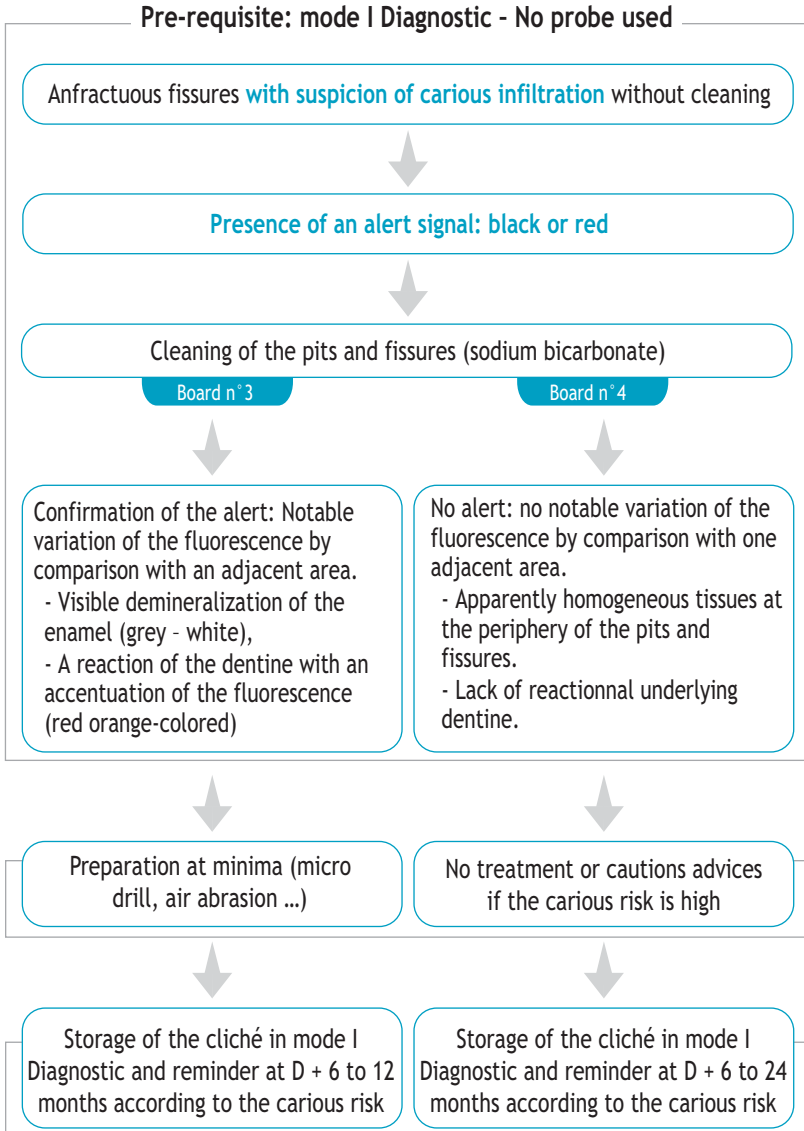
Pre-requisite: mode I Diagnostic - No probe used

Anfractuous fissures with suspicion of carious infiltration without cleaning

Presence of an alert signal: black or red

Cleaning of the pits and fissures (sodium bicarbonate)

Board n°3

Board n°4

Confirmation of the alert: Notable variation of the fluorescence by comparison with an adjacent area.
- Visible demineralization of the enamel (grey – white),
- A reaction of the dentine with an accentuation of the fluorescence (red orange-colored)

No alert: no notable variation of the fluorescence by comparison with one adjacent area.
- Apparently homogeneous tissues at the periphery of the pits and fissures.
- Lack of reactionnal underlying dentine.

Preparation at minima (micro drill, air abrasion …)

No treatment or cautions advices if the carious risk is high

Storage of the cliché in mode I Diagnostic and reminder at D + 6 to 12 months according to the carious risk

Storage of the cliché in mode I Diagnostic and reminder at D + 6 to 24 months according to the carious risk